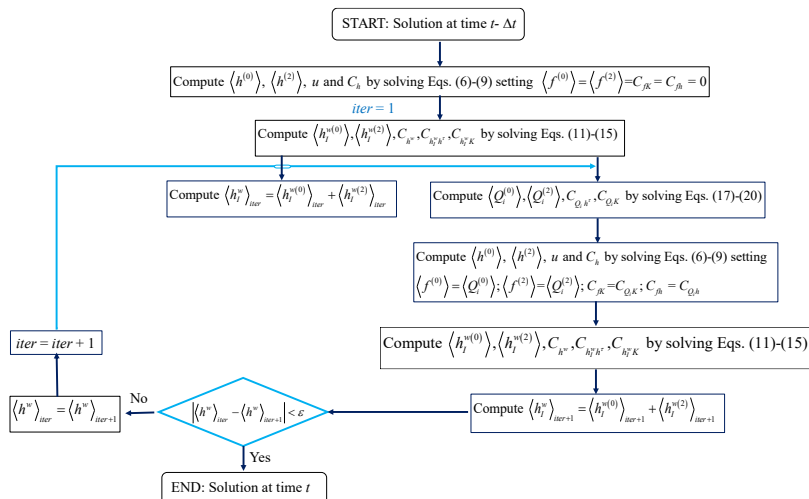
START: Solution at time $t$- $\Delta t$

Compute $\langle h^{(0)} \rangle$, $\langle h^{(2)} \rangle$, $u$ and $C_h$ by solving Eqs. (6)-(9) setting $\langle f^{(0)} \rangle = \langle f^{(2)} \rangle = C_{fK} = C_{fh} = 0$

$iter = 1$

Compute $\langle h_I^{w(0)} \rangle, \langle h_I^{w(2)} \rangle, C_{h^w}, C_{h_I^w h^w}, C_{h_I^w K}$ by solving Eqs. (11)-(15)

Compute $\langle h_I^w \rangle_{iter} = \langle h_I^{w(0)} \rangle_{iter} + \langle h_I^{w(2)} \rangle_{iter}$

Compute $\langle Q_i^{(0)} \rangle, \langle Q_i^{(2)} \rangle, C_{Q_i h}, C_{Q_i K}$ by solving Eqs. (17)-(20)

Compute $\langle h^{(0)} \rangle$, $\langle h^{(2)} \rangle$, $u$ and $C_h$ by solving Eqs. (6)-(9) setting $\langle f^{(0)} \rangle = \langle Q_i^{(0)} \rangle; \langle f^{(2)} \rangle = \langle Q_i^{(2)} \rangle; C_{fK} = C_{Q_i K}; C_{fh} = C_{Q_i h}$

$iter = iter + 1$

Compute $\langle h_I^{w(0)} \rangle, \langle h_I^{w(2)} \rangle, C_{h^w}, C_{h_I^w h^w}, C_{h_I^w K}$ by solving Eqs. (11)-(15)

$\langle h^w \rangle_{iter} = \langle h^w \rangle_{iter+1}$

No

$\left| \langle h^w \rangle_{iter} - \langle h^w \rangle_{iter+1} \right| < \varepsilon$

Compute $\langle h_I^w \rangle_{iter+1} = \langle h_I^{w(0)} \rangle_{iter+1} + \langle h_I^{w(2)} \rangle_{iter+1}$

Yes

END: Solution at time $t$